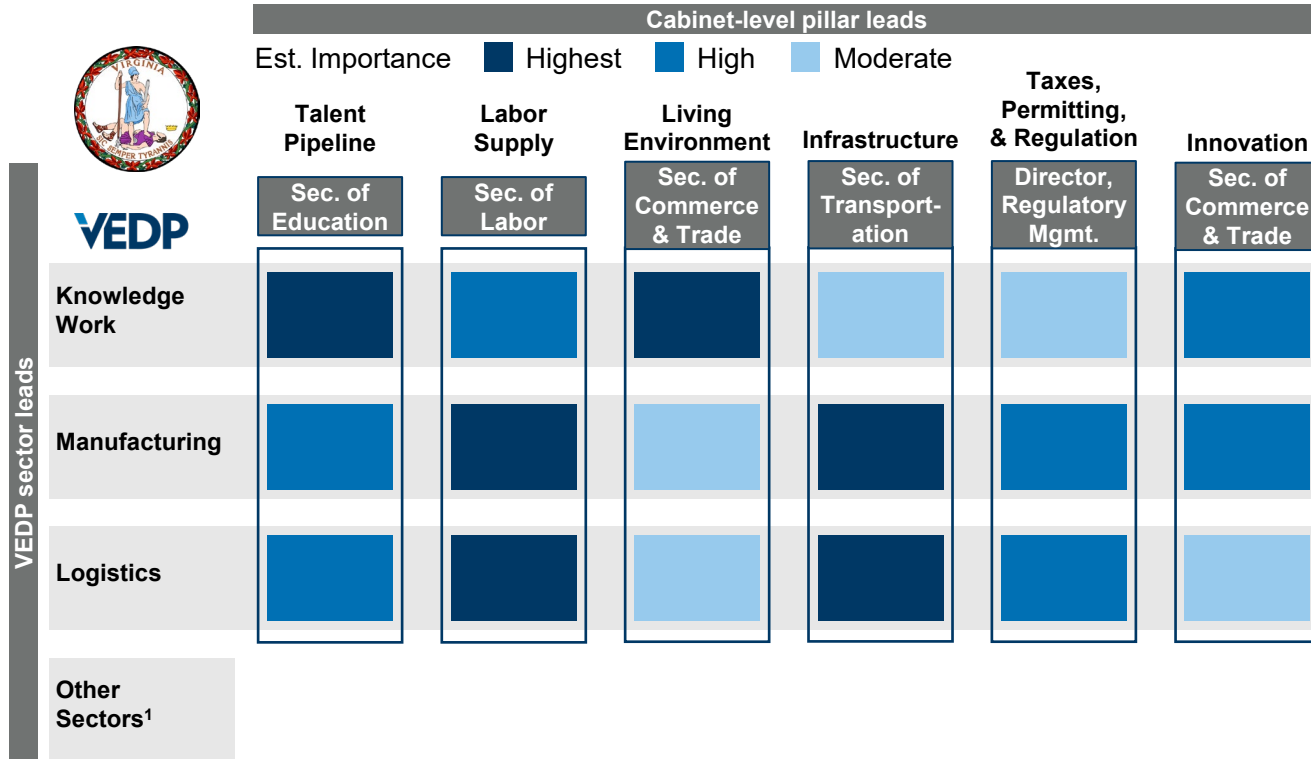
Cabinet-level pillar leads

Est. Importance Highest High Moderate

VIRGINIA SIC SEMPER TYRANNIS

VEDP

VEDP sector leads

| | Talent Pipeline | Labor Supply | Living Environment | Infrastructure | Taxes, Permitting, & Regulation | Innovation |
|---|---|---|---|---|---|---|
| | Sec. of Education | Sec. of Labor | Sec. of Commerce & Trade | Sec. of Transportation | Director, Regulatory Mgmt. | Sec. of Commerce & Trade |
| Knowledge Work | | | | | | |
| Manufacturing | | | | | | |
| Logistics | | | | | | |
| Other Sectors$^1$ | | | | | | |